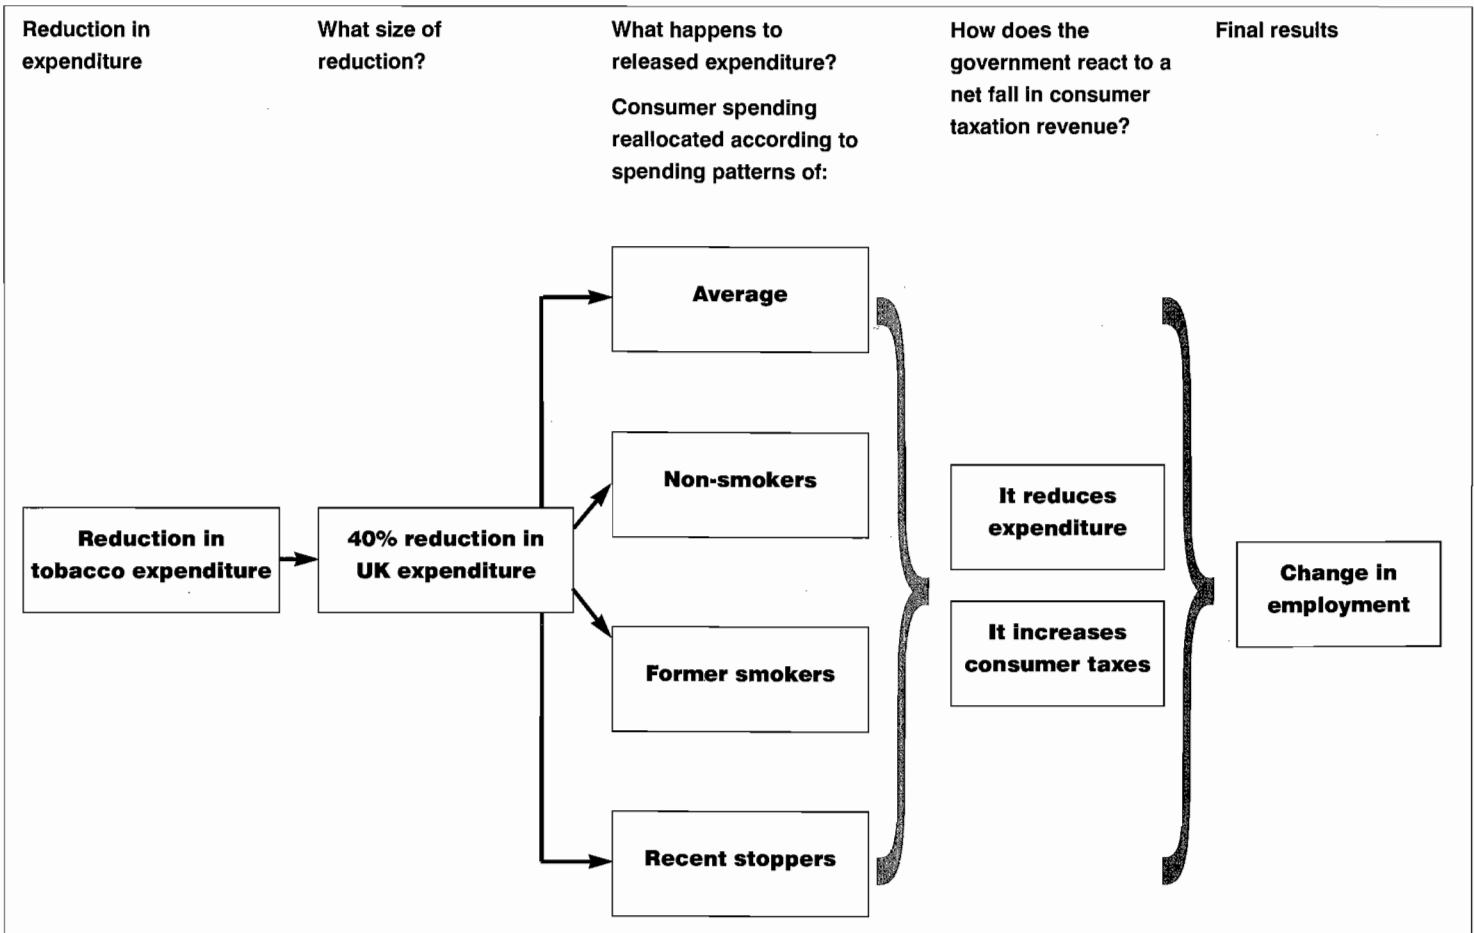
Reduction in expenditure

What size of reduction?

What happens to released expenditure?

Consumer spending reallocated according to spending patterns of:

How does the government react to a net fall in consumer taxation revenue?

Final results

Reduction in tobacco expenditure

40% reduction in UK expenditure

Average

Non-smokers

Former smokers

Recent stoppers

It reduces expenditure

It increases consumer taxes

Change in employment